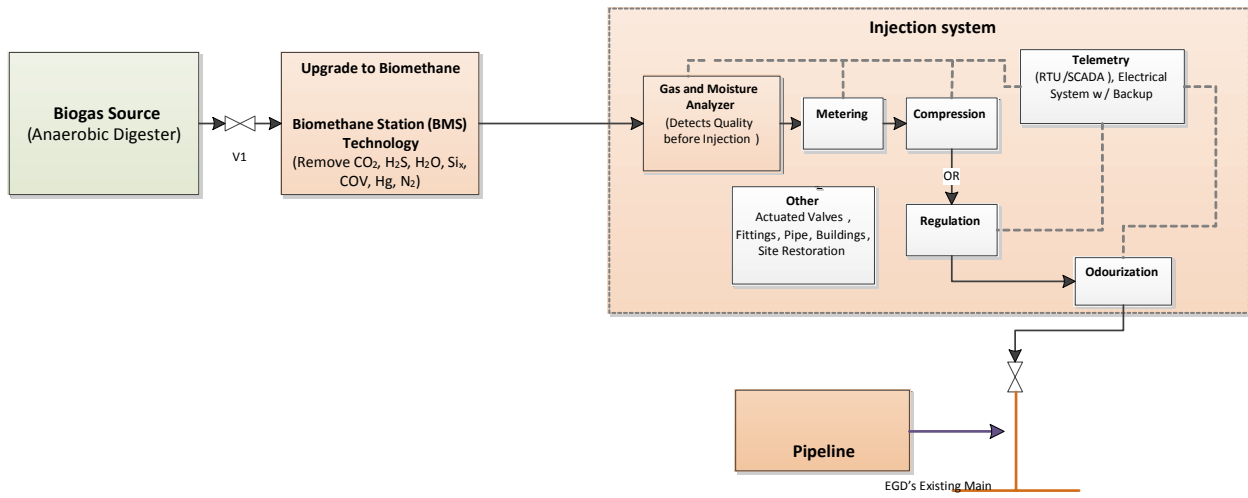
Biogas Source
(Anaerobic Digester)

V1

Upgrade to Biomethane

Biomethane Station (BMS) Technology
(Remove $CO_2$, $H_2S$, $H_2O$, $Si_x$, COV, Hg, $N_2$)

Injection system

Gas and Moisture Analyzer
(Detects Quality before Injection )

Metering

Compression

Telemetry
(RTU /SCADA ), Electrical System w / Backup

OR

Other
Actuated Valves , Fittings, Pipe, Buildings, Site Restoration

Regulation

Odourization

Pipeline

EGD's Existing Main